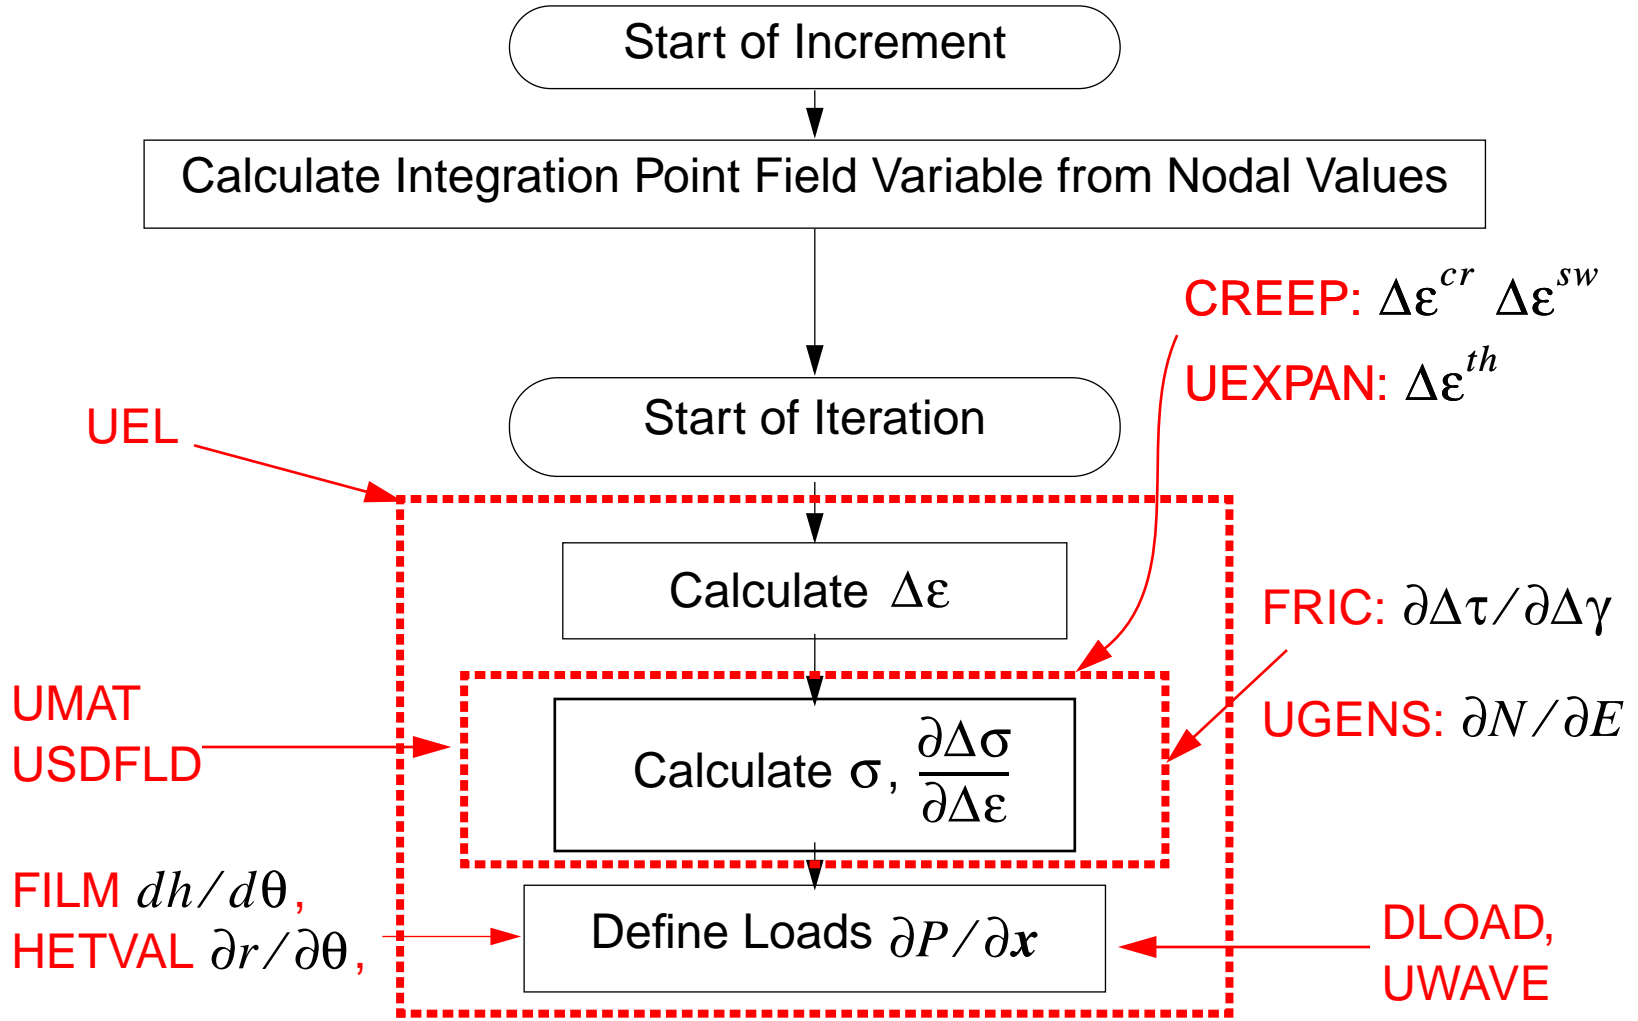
Start of Increment

Calculate Integration Point Field Variable from Nodal Values

CREEP: $\Delta\varepsilon^{cr}$ $\Delta\varepsilon^{sw}$

UEXPAN: $\Delta\varepsilon^{th}$

UEL

Start of Iteration

Calculate $\Delta\varepsilon$

FRIC: $\partial\Delta\tau/\partial\Delta\gamma$

UMAT
USDFLD

Calculate $\sigma$, $\frac{\partial\Delta\sigma}{\partial\Delta\varepsilon}$

UGENS: $\partial N/\partial E$

FILM $dh/d\theta$,
HETVAL $\partial r/\partial\theta$,

Define Loads $\partial P/\partial \boldsymbol{x}$

DLOAD,
UWAVE